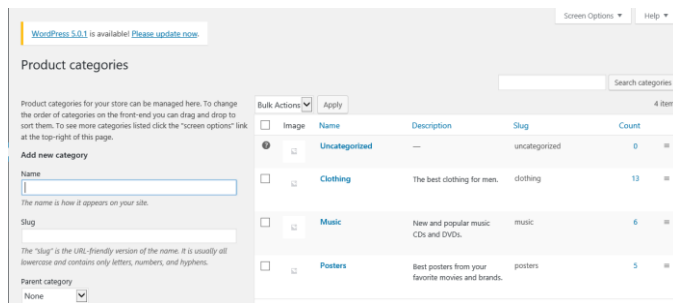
Screen Options ▼ Help ▼

WordPress 5.0.1 is available! Please update now.

Product categories

Search categories

Product categories for your store can be managed here. To change the order of categories on the front-end you can drag and drop to sort them. To see more categories listed click the "screen options" link at the top-right of this page.

Add new category

Name

The name is how it appears on your site.

Slug

The "slug" is the URL-friendly version of the name. It is usually all lowercase and contains only letters, numbers, and hyphens.

Parent category

None

Bulk Actions Apply

4 iter

| | Image | Name | Description | Slug | Count |
|---|---|---|---|---|---|
| | | Uncategorized | — | uncategorized | 0 |
| | | Clothing | The best clothing for men. | clothing | 13 |
| | | Music | New and popular music CDs and DVDs. | music | 6 |
| | | Posters | Best posters from your favorite movies and brands. | posters | 5 |